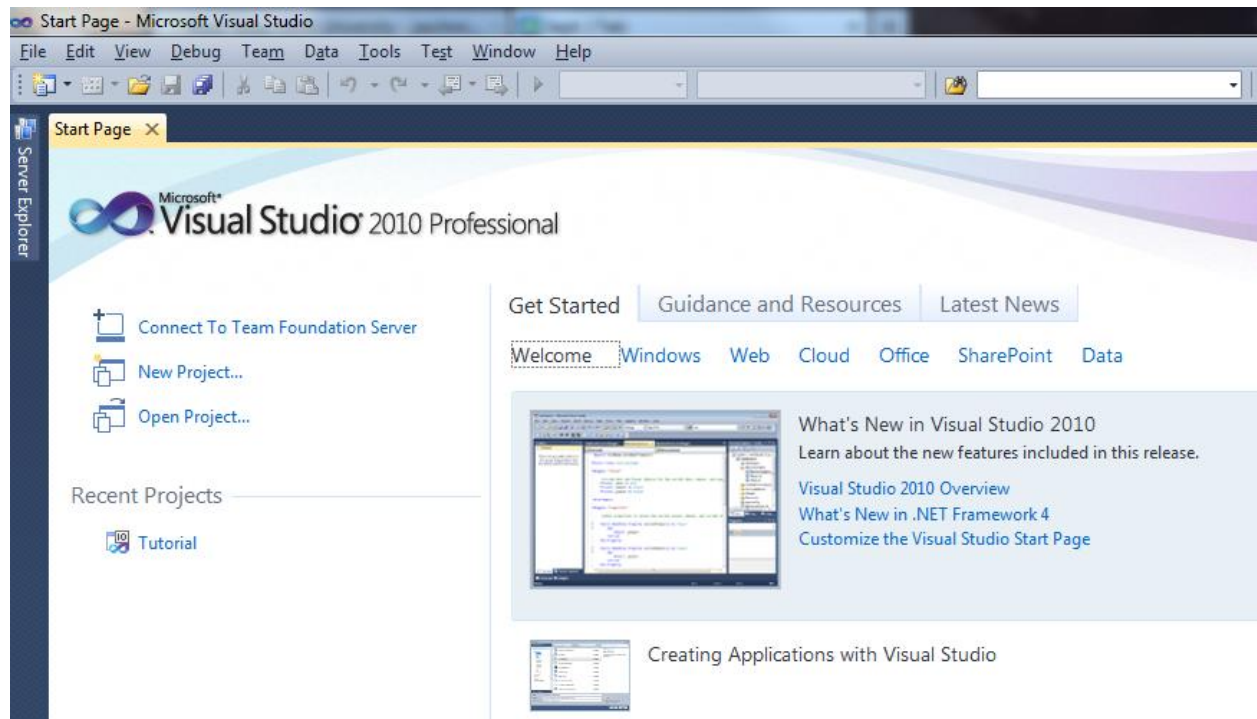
Start Page - Microsoft Visual Studio

File Edit View Debug Team Data Tools Test Window Help

Server Explorer

Start Page ×

Microsoft® Visual Studio® 2010 Professional

Connect To Team Foundation Server

New Project...

Open Project...

Recent Projects

Tutorial

Get Started | Guidance and Resources | Latest News

Welcome Windows Web Cloud Office SharePoint Data

What's New in Visual Studio 2010

Learn about the new features included in this release.

Visual Studio 2010 Overview

What's New in .NET Framework 4

Customize the Visual Studio Start Page

Creating Applications with Visual Studio